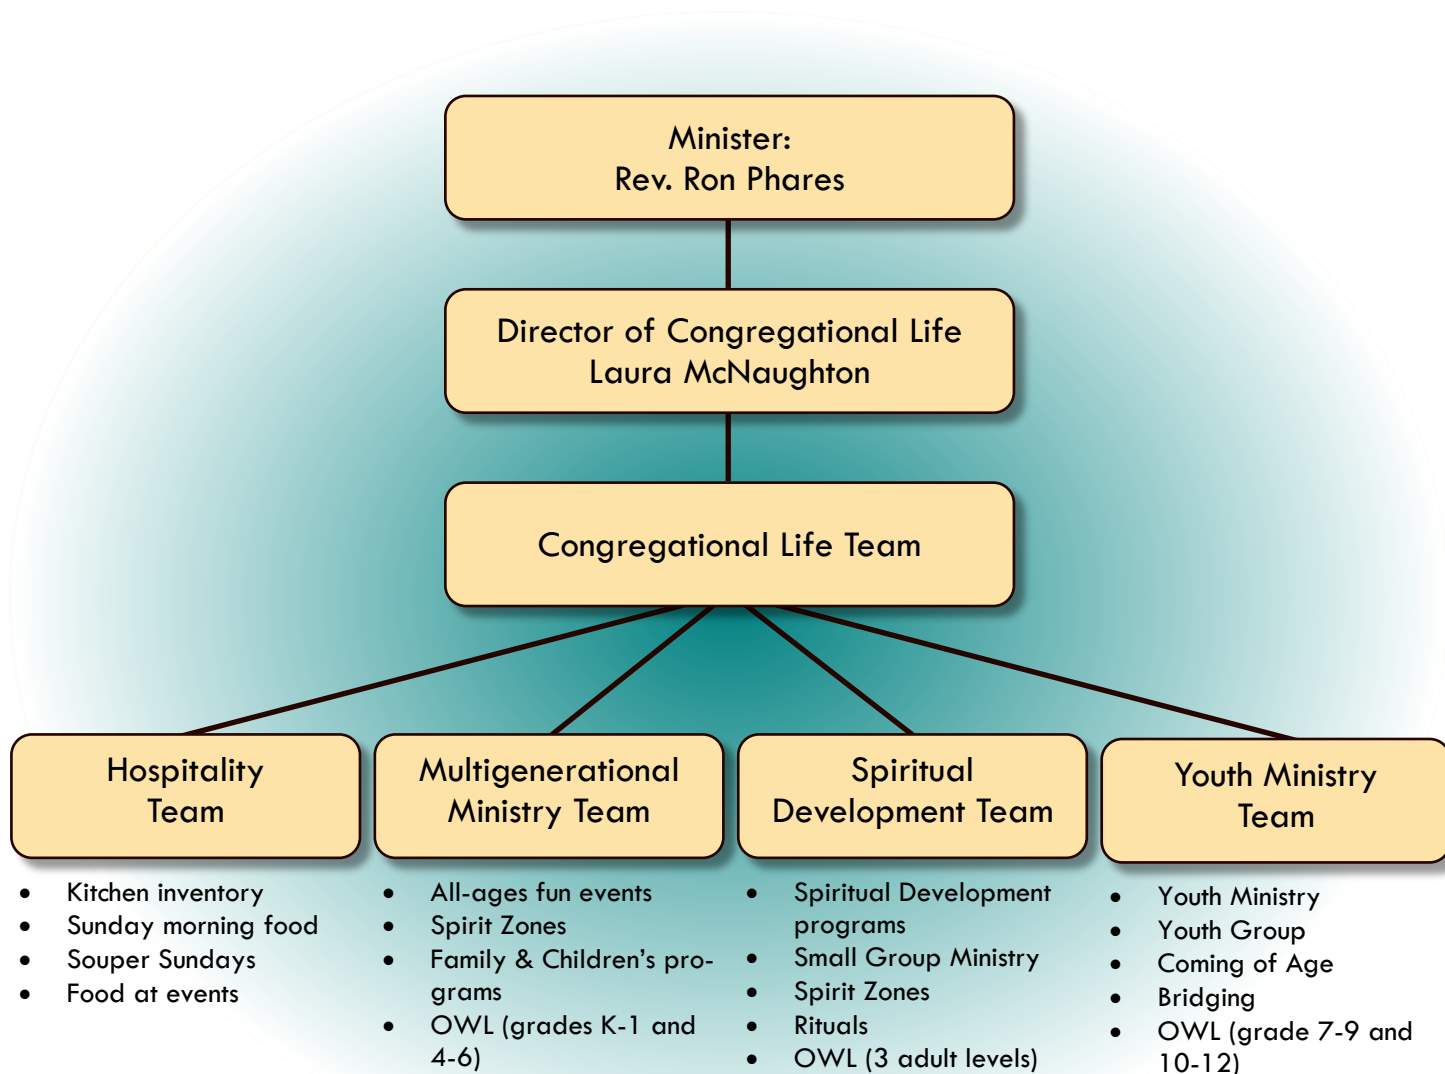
Minister:
Rev. Ron Phares

Director of Congregational Life
Laura McNaughton

Congregational Life Team

Hospitality Team

- Kitchen inventory
- Sunday morning food
- Souper Sundays
- Food at events

Multigenerational Ministry Team

- All-ages fun events
- Spirit Zones
- Family & Children's programs
- OWL (grades K-1 and 4-6)

Spiritual Development Team

- Spiritual Development programs
- Small Group Ministry
- Spirit Zones
- Rituals
- OWL (3 adult levels)

Youth Ministry Team

- Youth Ministry
- Youth Group
- Coming of Age
- Bridging
- OWL (grade 7-9 and 10-12)